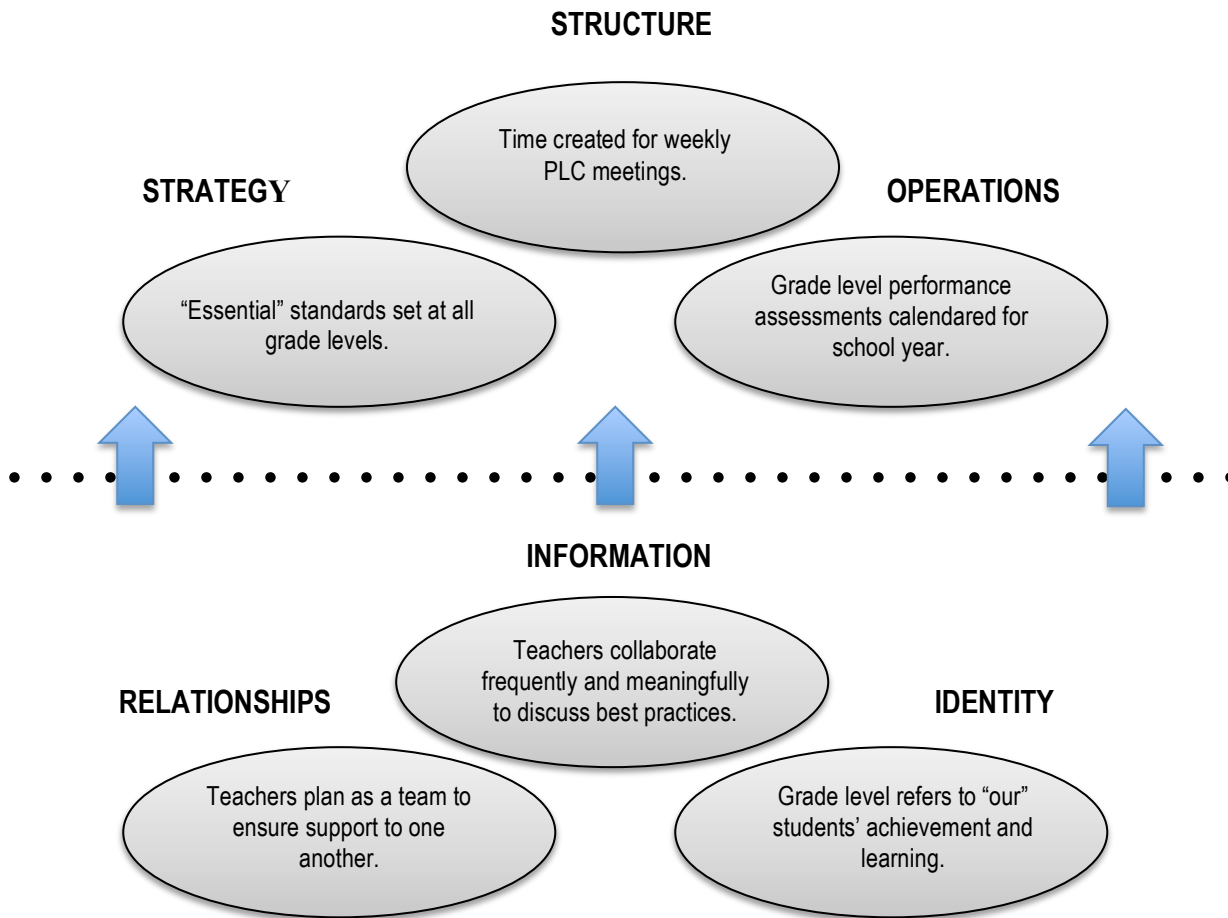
STRUCTURE

Time created for weekly PLC meetings.

STRATEGY

OPERATIONS

"Essential" standards set at all grade levels.

Grade level performance assessments calendared for school year.

INFORMATION

Teachers collaborate frequently and meaningfully to discuss best practices.

RELATIONSHIPS

IDENTITY

Teachers plan as a team to ensure support to one another.

Grade level refers to "our" students' achievement and learning.